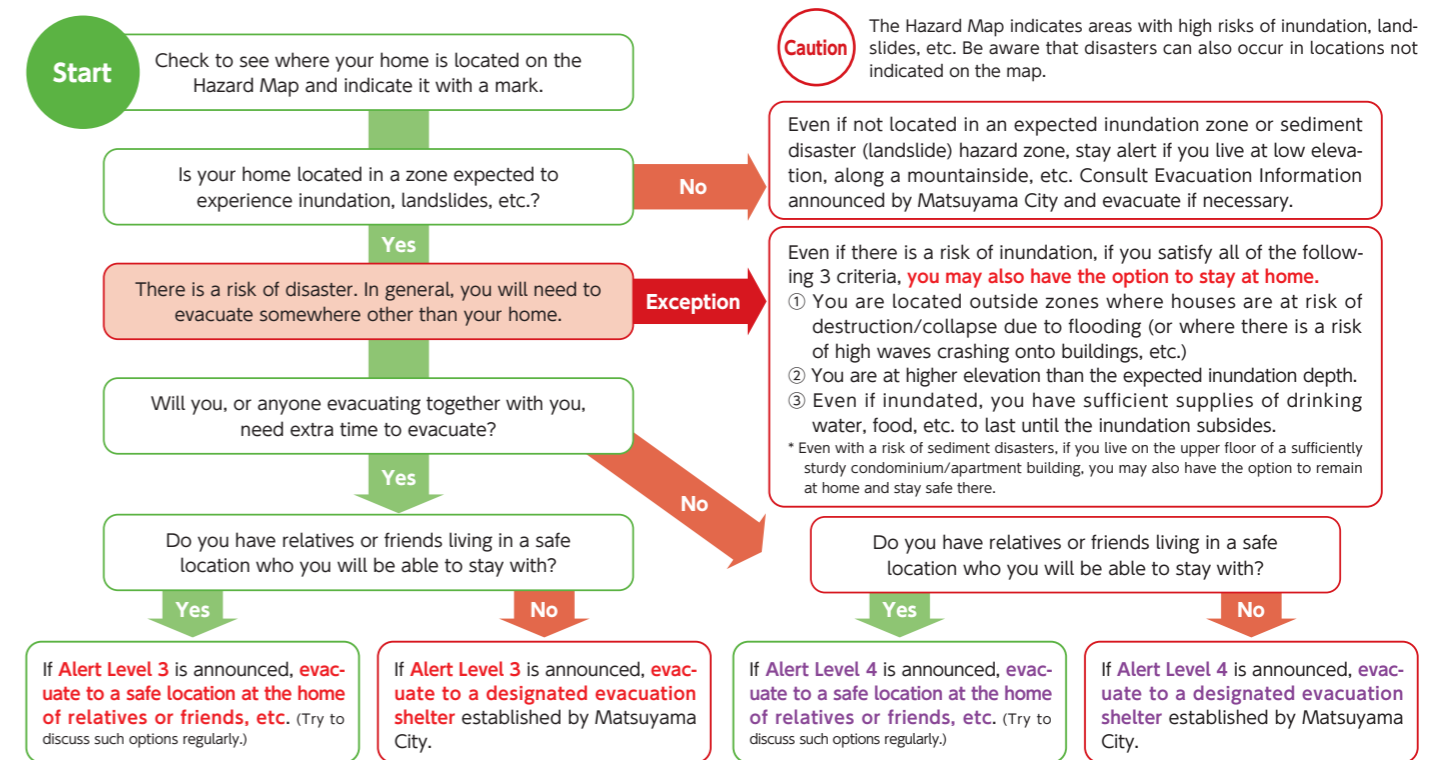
Start

Check to see where your home is located on the Hazard Map and indicate it with a mark.

Caution

The Hazard Map indicates areas with high risks of inundation, landslides, etc. Be aware that disasters can also occur in locations not indicated on the map.

Is your home located in a zone expected to experience inundation, landslides, etc.?

No

Even if not located in an expected inundation zone or sediment disaster (landslide) hazard zone, stay alert if you live at low elevation, along a mountainside, etc. Consult Evacuation Information announced by Matsuyama City and evacuate if necessary.

Yes

There is a risk of disaster. In general, you will need to evacuate somewhere other than your home.

Exception

Even if there is a risk of inundation, if you satisfy all of the following 3 criteria, you may also have the option to stay at home.
① You are located outside zones where houses are at risk of destruction/collapse due to flooding (or where there is a risk of high waves crashing onto buildings, etc.)
② You are at higher elevation than the expected inundation depth.
③ Even if inundated, you have sufficient supplies of drinking water, food, etc. to last until the inundation subsides.
* Even with a risk of sediment disasters, if you live on the upper floor of a sufficiently sturdy condominium/apartment building, you may also have the option to remain at home and stay safe there.

Will you, or anyone evacuating together with you, need extra time to evacuate?

Yes

No

Do you have relatives or friends living in a safe location who you will be able to stay with?

Do you have relatives or friends living in a safe location who you will be able to stay with?

Yes

No

Yes

No

If Alert Level 3 is announced, evacuate to a safe location at the home of relatives or friends, etc. (Try to discuss such options regularly.)

If Alert Level 3 is announced, evacuate to a designated evacuation shelter established by Matsuyama City.

If Alert Level 4 is announced, evacuate to a safe location at the home of relatives or friends, etc. (Try to discuss such options regularly.)

If Alert Level 4 is announced, evacuate to a designated evacuation shelter established by Matsuyama City.